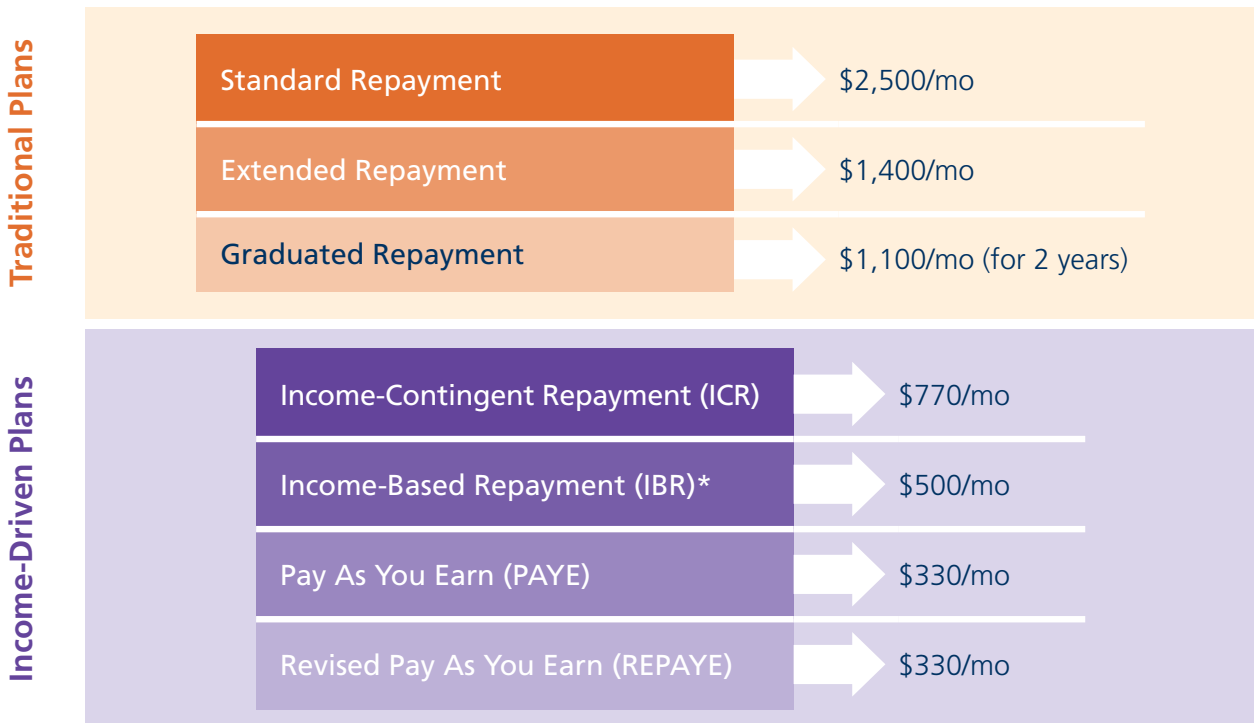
Traditional Plans

Standard Repayment $2,500/mo

Extended Repayment $1,400/mo

Graduated Repayment $1,100/mo (for 2 years)

Income-Driven Plans

Income-Contingent Repayment (ICR) $770/mo

Income-Based Repayment (IBR)* $500/mo

Pay As You Earn (PAYE) $330/mo

Revised Pay As You Earn (REPAYE) $330/mo